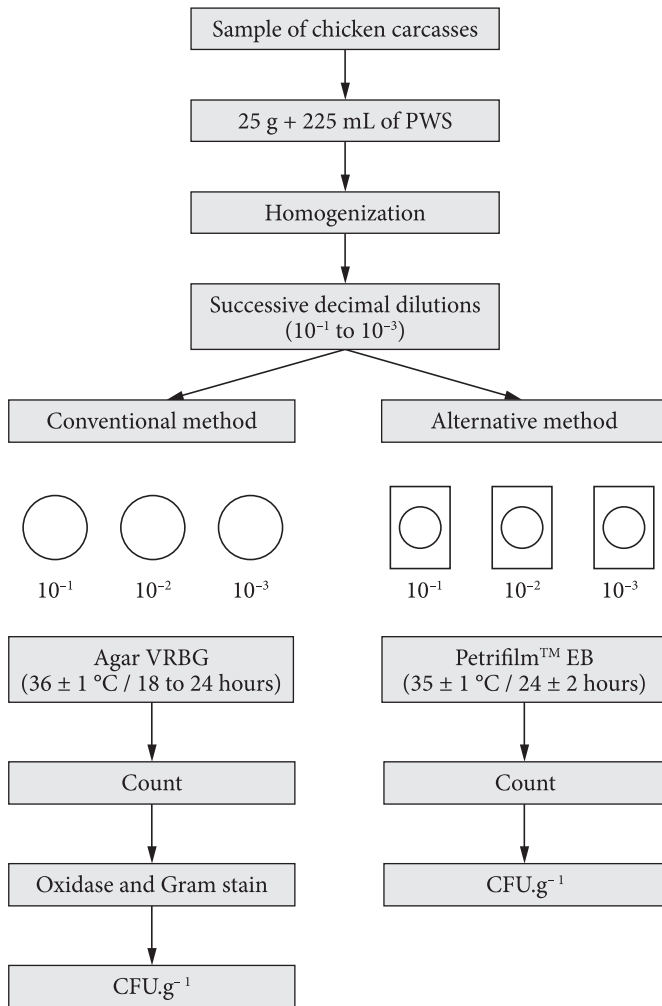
Sample of chicken carcasses

25 g + 225 mL of PWS

Homogenization

Successive decimal dilutions ($10^{-1}$ to $10^{-3}$)

Conventional method

Alternative method

$10^{-1}$ $10^{-2}$ $10^{-3}$

$10^{-1}$ $10^{-2}$ $10^{-3}$

Agar VRBG (36 ± 1 °C / 18 to 24 hours)

Petrifilm$^{TM}$ EB (35 ± 1 °C / 24 ± 2 hours)

Count

Count

Oxidase and Gram stain

CFU.g$^{-1}$

CFU.g$^{-1}$